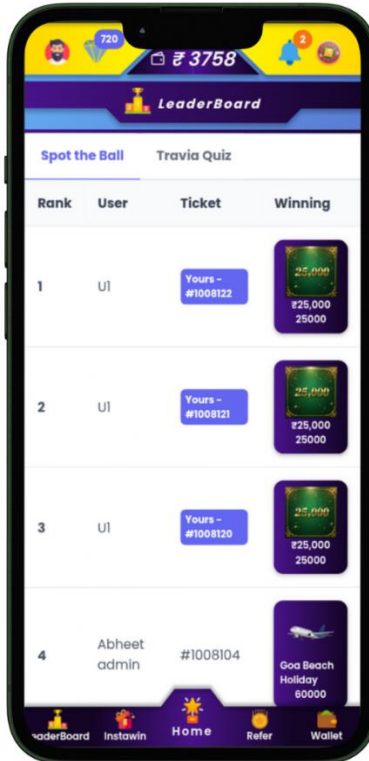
720

₹ 3758

2

LeaderBoard

Spot the Ball

Travia Quiz

| Rank | User | Ticket | Winning |
|---|---|---|---|
| 1 | U1 | Yours - #1008122 | 25,000 ₹25,000 25000 |
| 2 | U1 | Yours - #1008121 | 25,000 ₹25,000 25000 |
| 3 | U1 | Yours - #1008120 | 25,000 ₹25,000 25000 |
| 4 | Abheet admin | #1008104 | Goa Beach Holiday 60000 |

LeaderBoard

Instawin

Home

Refer

Wallet